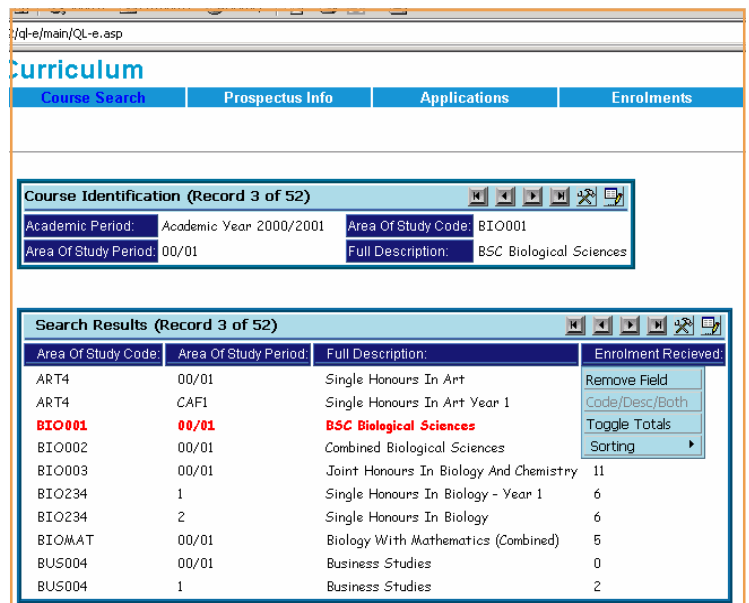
:/ql-e/main/QL-e.asp

Curriculum

Course Search | Prospectus Info | Applications | Enrolments

Course Identification (Record 3 of 52)

| Academic Period: | Academic Year 2000/2001 | Area Of Study Code: | BIO001 |
|---|---|---|---|
| Area Of Study Period: | 00/01 | Full Description: | BSC Biological Sciences |

Search Results (Record 3 of 52)

| Area Of Study Code: | Area Of Study Period: | Full Description: | Enrolment Recieved: |
|---|---|---|---|
| ART4 | 00/01 | Single Honours In Art | Remove Field |
| ART4 | CAF1 | Single Honours In Art Year 1 | Code/Desc/Both |
| BIO001 | 00/01 | BSC Biological Sciences | Toggle Totals |
| BIO002 | 00/01 | Combined Biological Sciences | Sorting |
| BIO003 | 00/01 | Joint Honours In Biology And Chemistry | 11 |
| BIO234 | 1 | Single Honours In Biology - Year 1 | 6 |
| BIO234 | 2 | Single Honours In Biology | 6 |
| BIOMAT | 00/01 | Biology With Mathematics (Combined) | 5 |
| BUS004 | 00/01 | Business Studies | 0 |
| BUS004 | 1 | Business Studies | 2 |